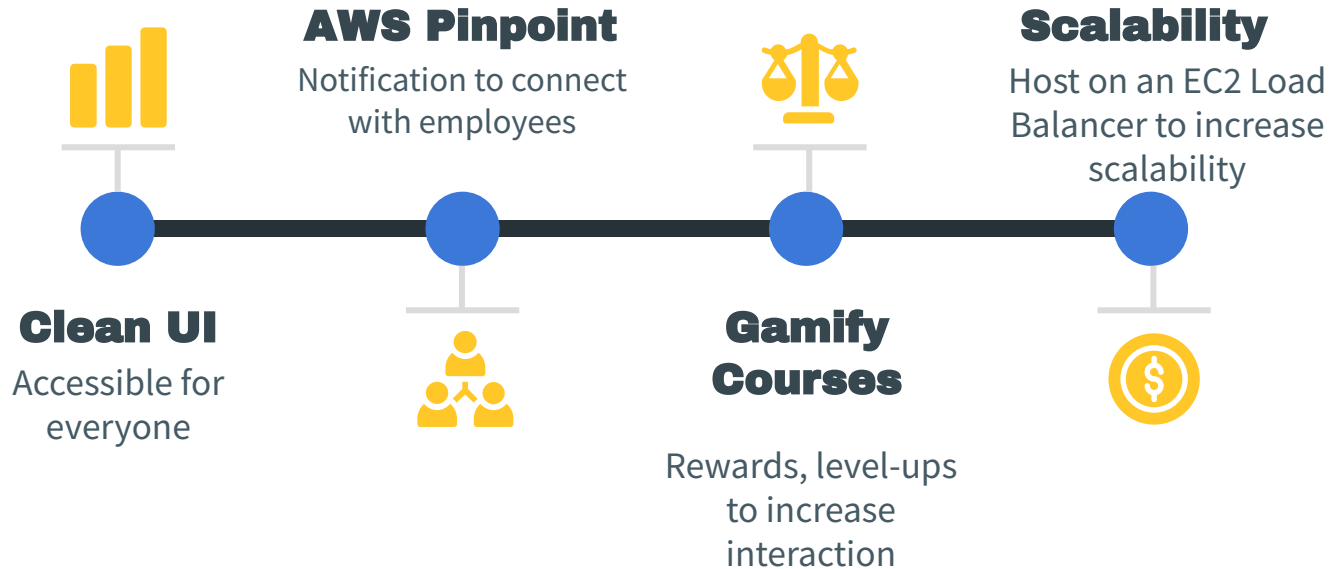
AWS Pinpoint
Notification to connect with employees

Scalability
Host on an EC2 Load Balancer to increase scalability

Clean UI
Accessible for everyone

Gamify Courses

Rewards, level-ups to increase interaction

$